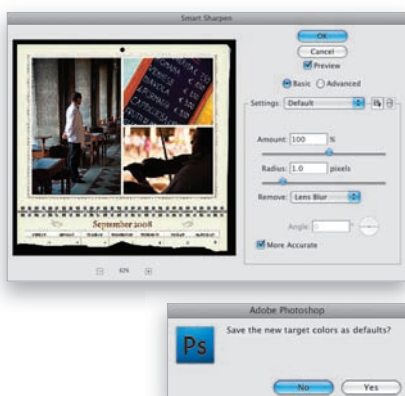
Smart Sharpen

OK

Cancel

Preview

Basic Advanced

Settings: Default

Amount: 100 %

Radius: 1.0 pixels

Remove: Lens Blur

Angle: 0

More Accurate

€ 2.10

€ 2.90

€ 1.80

€ 1.60

September 2008

63%

Adobe Photoshop

Ps

Save the new target colors as defaults?

No

Yes